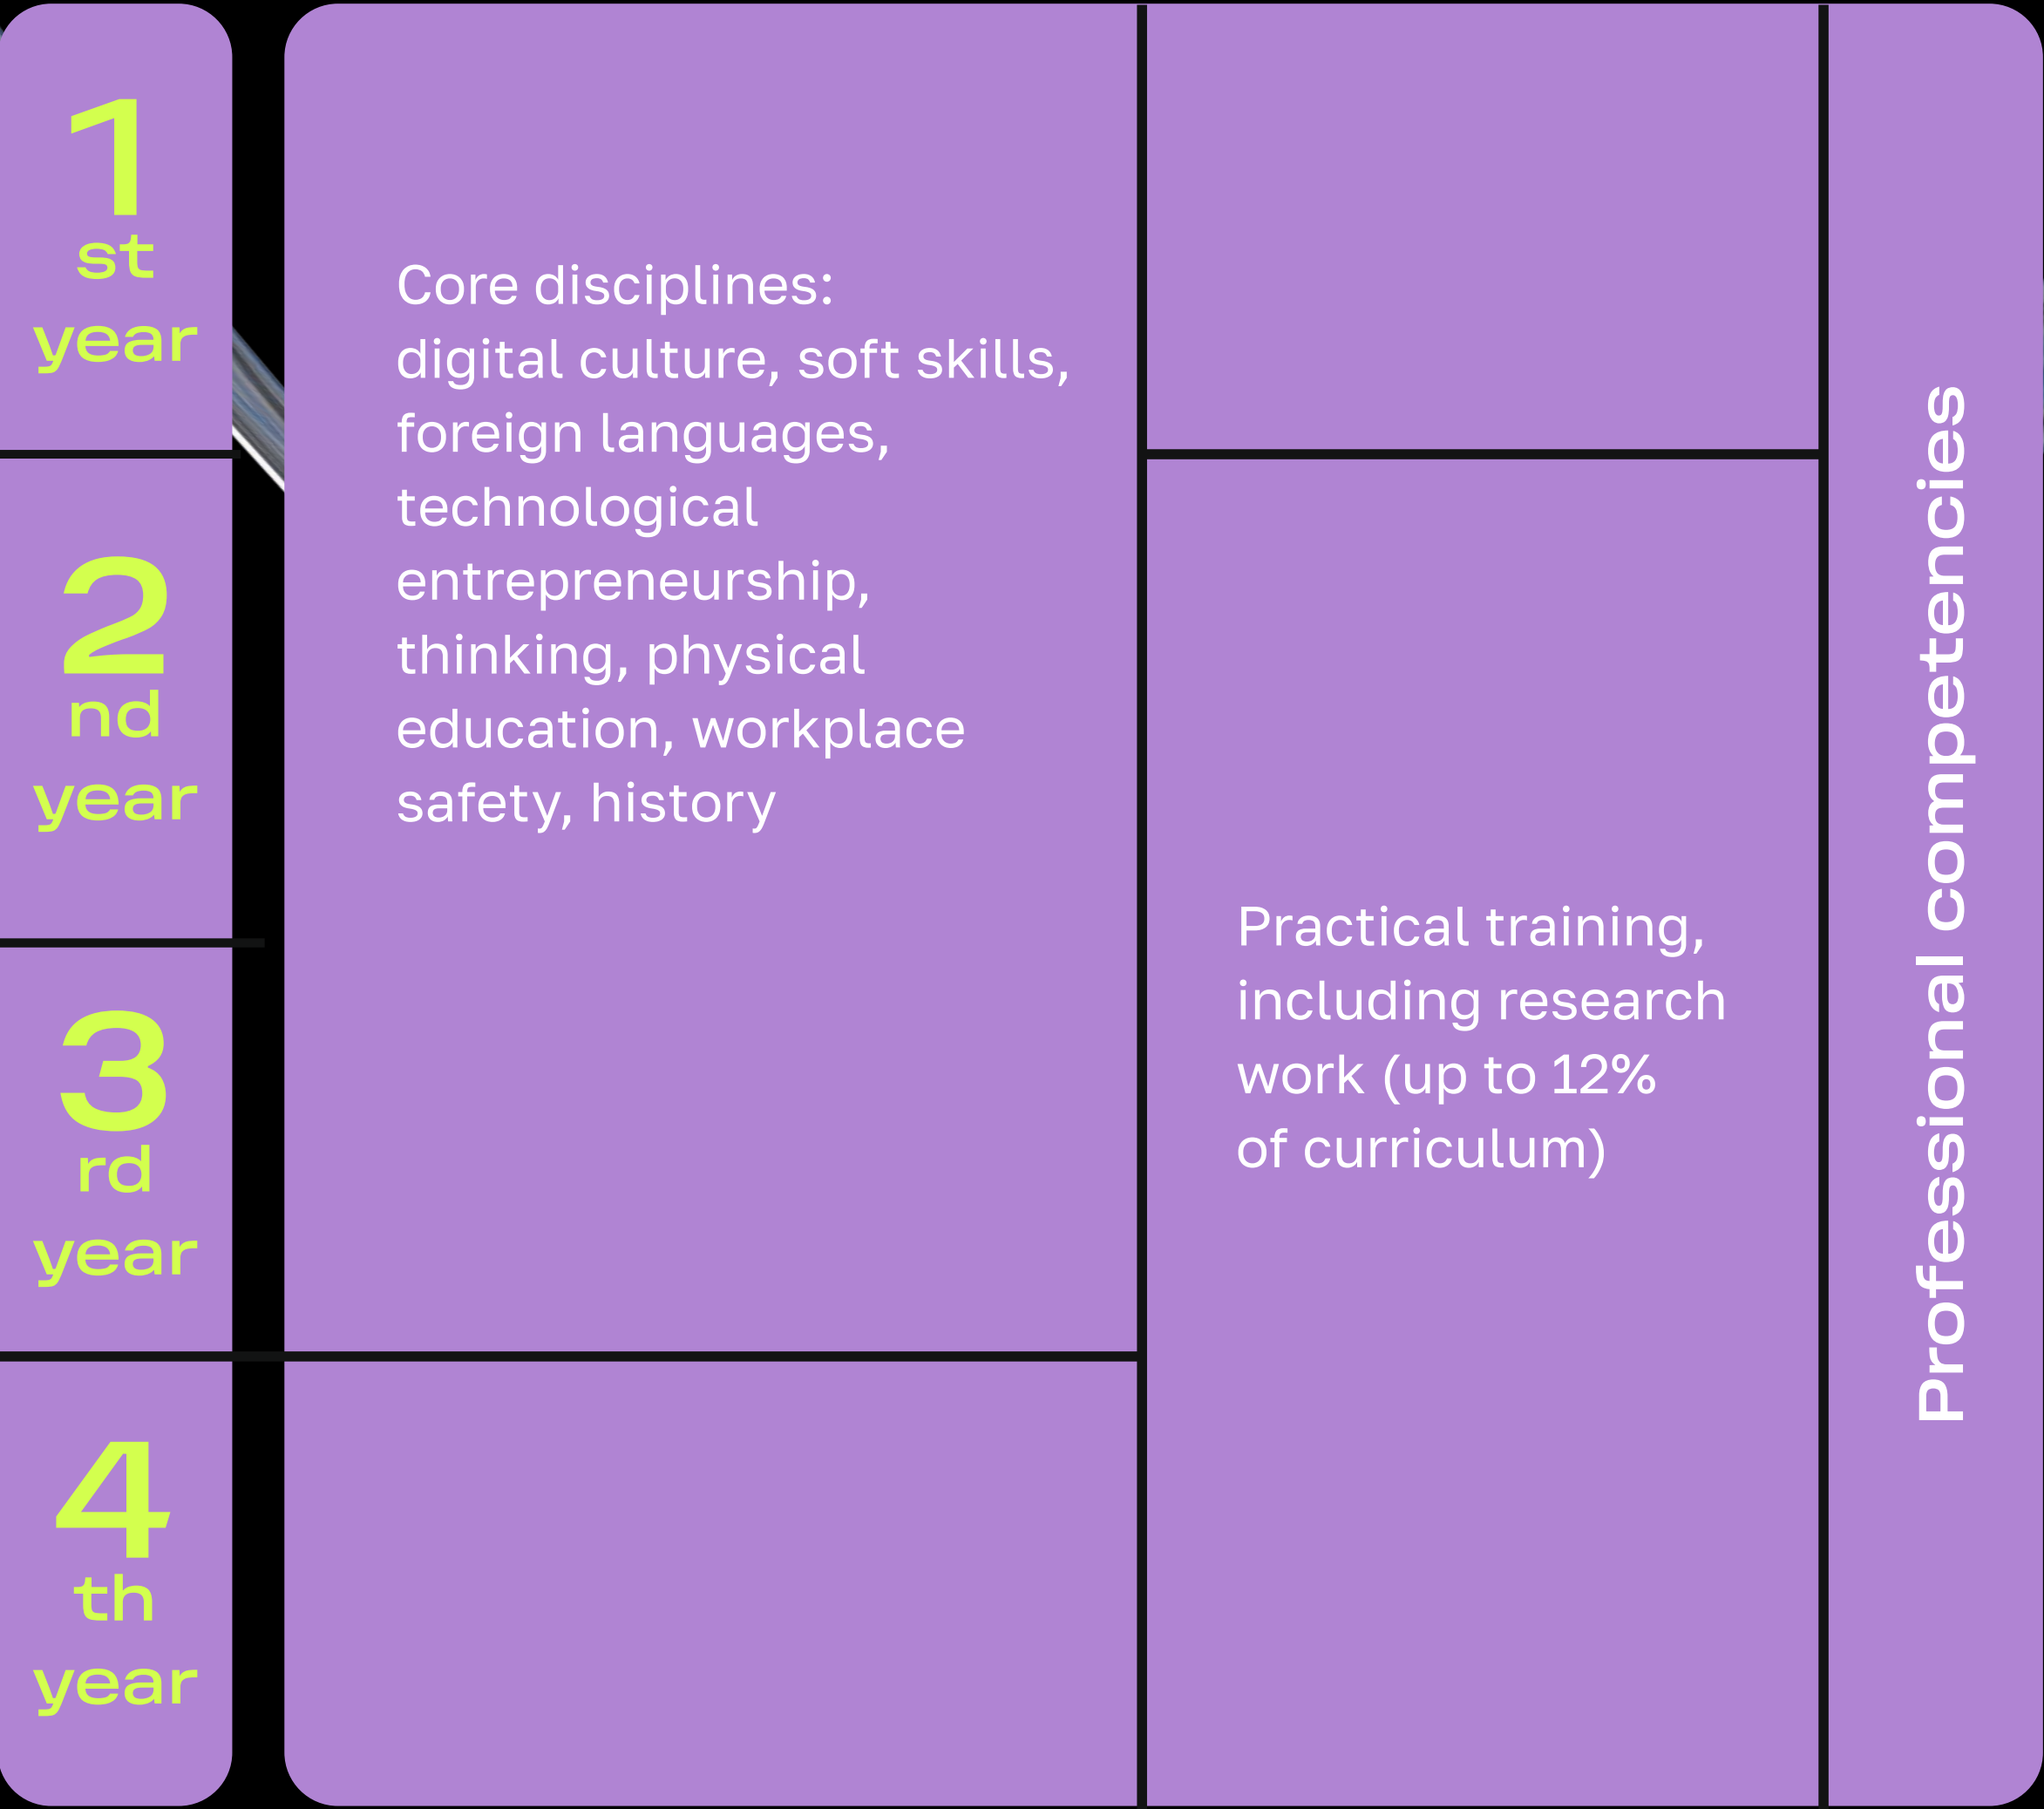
1st year

2nd year

3rd year

4th year

Core disciplines: digital culture, soft skills, foreign languages, technological entrepreneurship, thinking, physical education, workplace safety, history

Practical training, including research work (up to 12% of curriculum)

Professional competencies